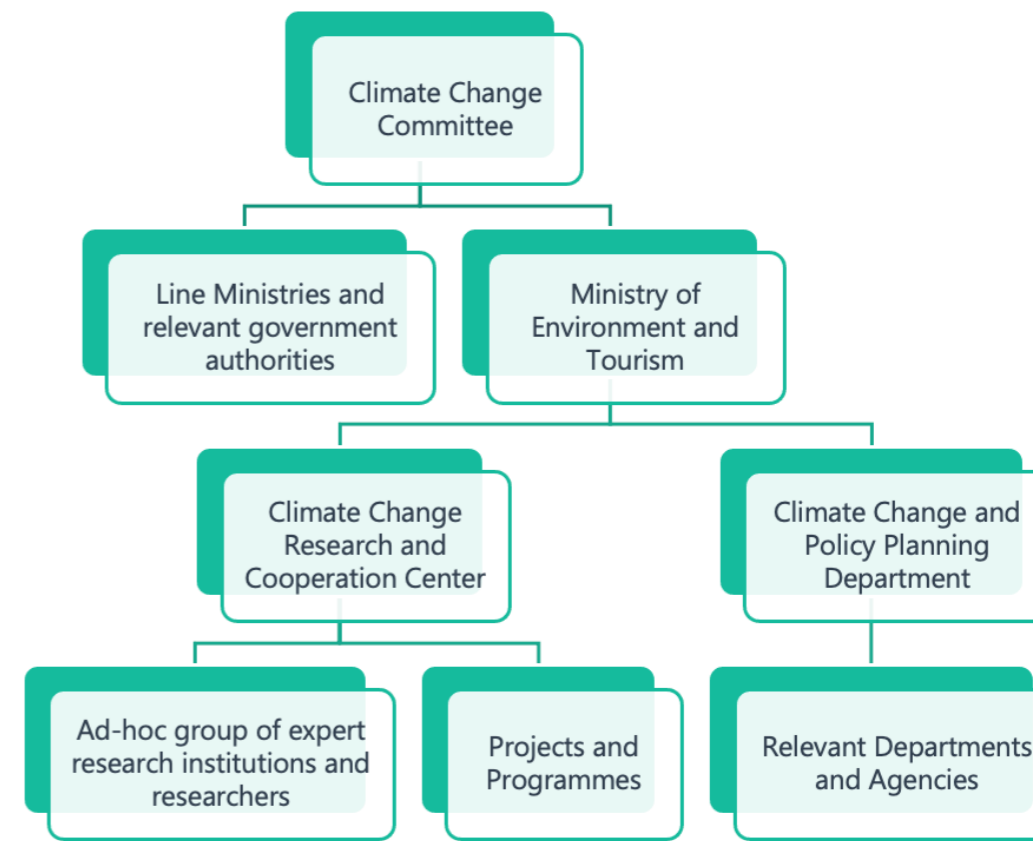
Climate Change Committee

Line Ministries and relevant government authorities

Ministry of Environment and Tourism

Climate Change Research and Cooperation Center

Climate Change and Policy Planning Department

Ad-hoc group of expert research institutions and researchers

Projects and Programmes

Relevant Departments and Agencies